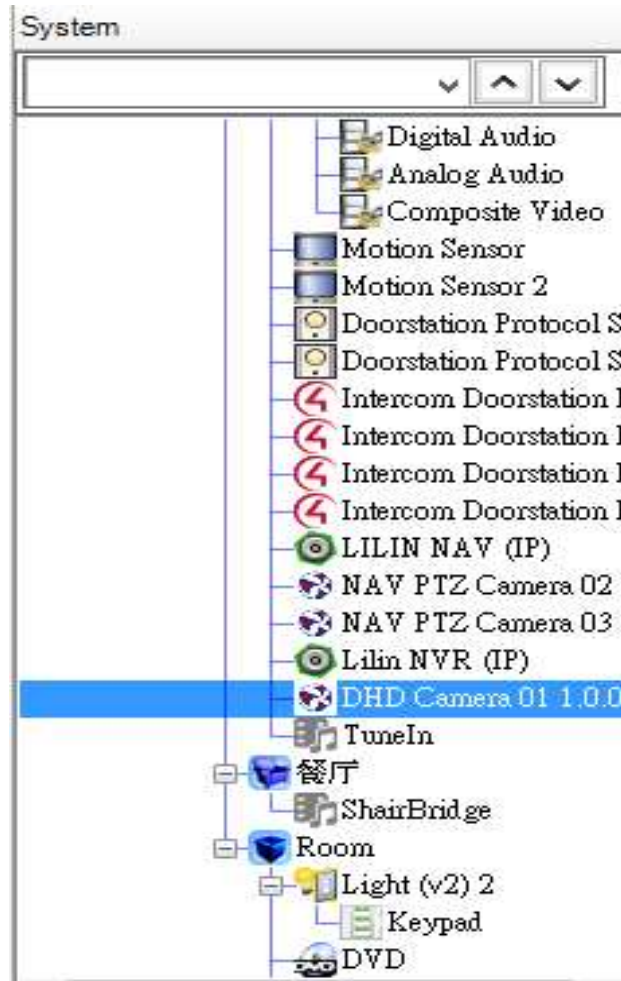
System

Digital Audio
Analog Audio
Composite Video
Motion Sensor
Motion Sensor 2
Doorstation Protocol S
Doorstation Protocol S
Intercom Doorstation I
Intercom Doorstation I
Intercom Doorstation I
Intercom Doorstation I
LILIN NAV (IP)
NAV PTZ Camera 02
NAV PTZ Camera 03
Lilin NVR (IP)
DHD Camera 01 1.0.0
TuneIn
餐厅
ShairBridge
Room
Light (v2) 2
Keypad
DVD